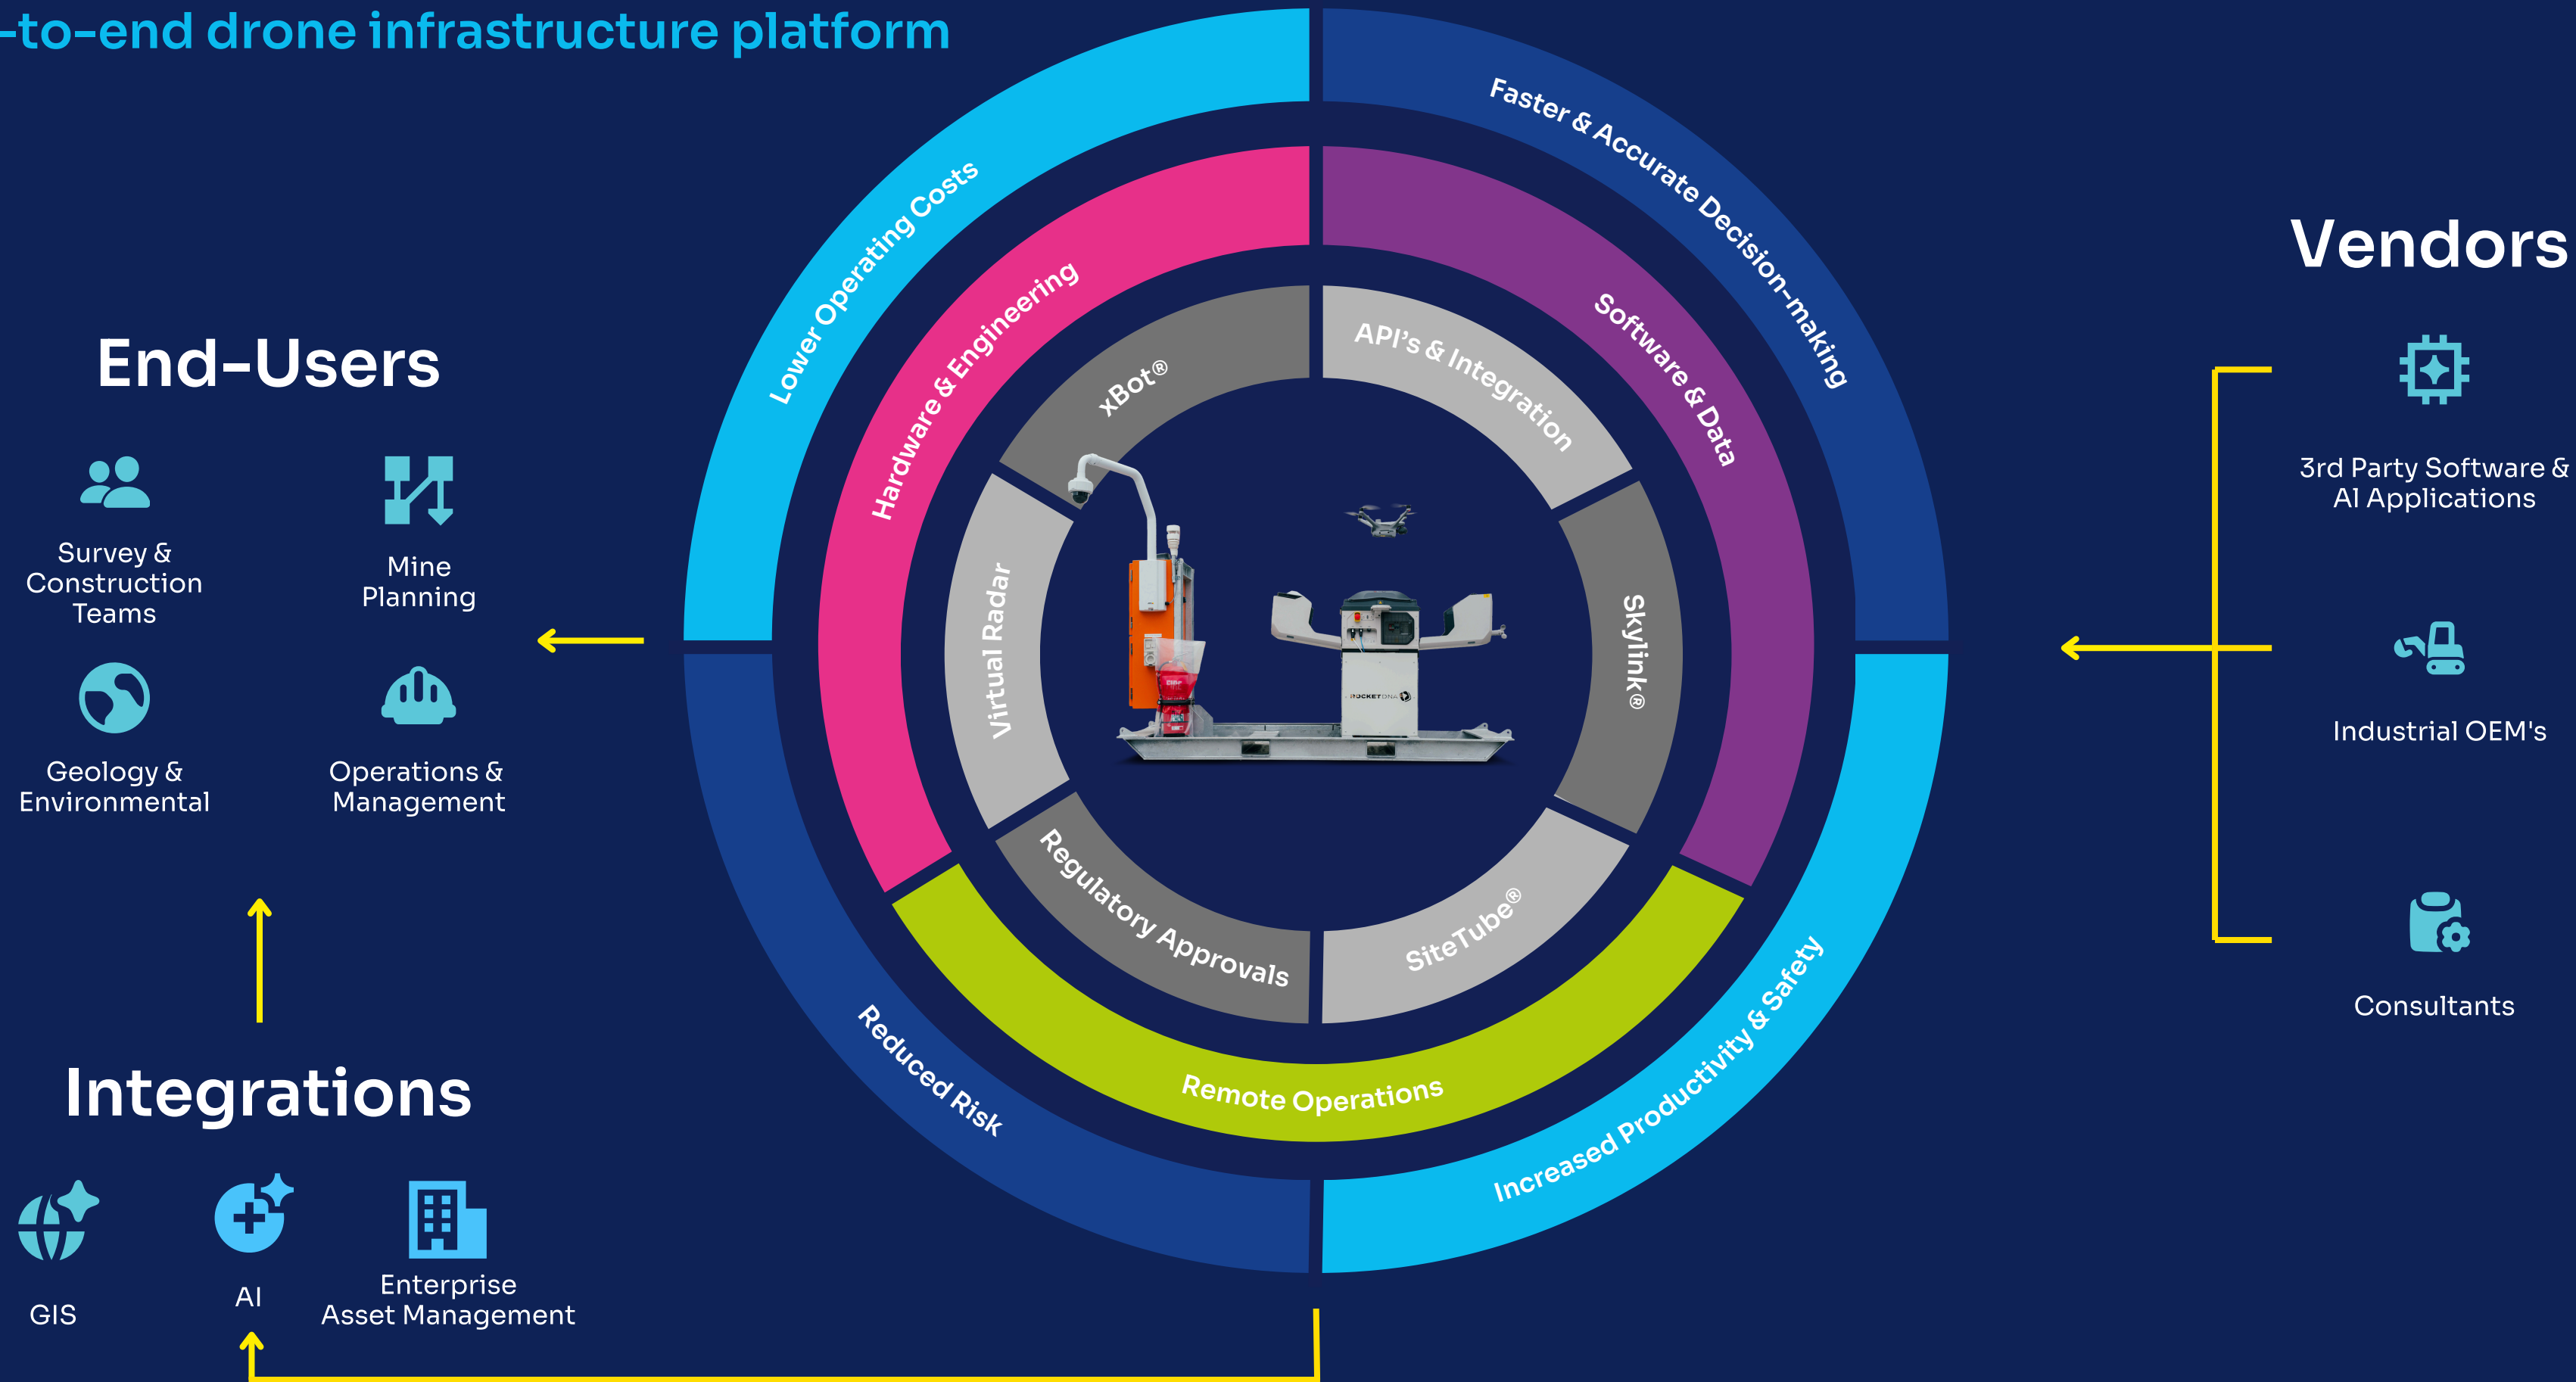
-to-end drone infrastructure platform

End-Users

Survey & Construction Teams

Mine Planning

Geology & Environmental

Operations & Management

Integrations

GIS

AI

Enterprise Asset Management

Lower Operating Costs

Faster & Accurate Decision-making

Hardware & Engineering

Software & Data

xBot®

API's & Integration

Virtual Radar

Skylink®

Regulatory Approvals

SiteTube®

Remote Operations

Reduced Risk

Increased Productivity & Safety

ROCKETDNA

Vendors

3rd Party Software & AI Applications

Industrial OEM's

Consultants